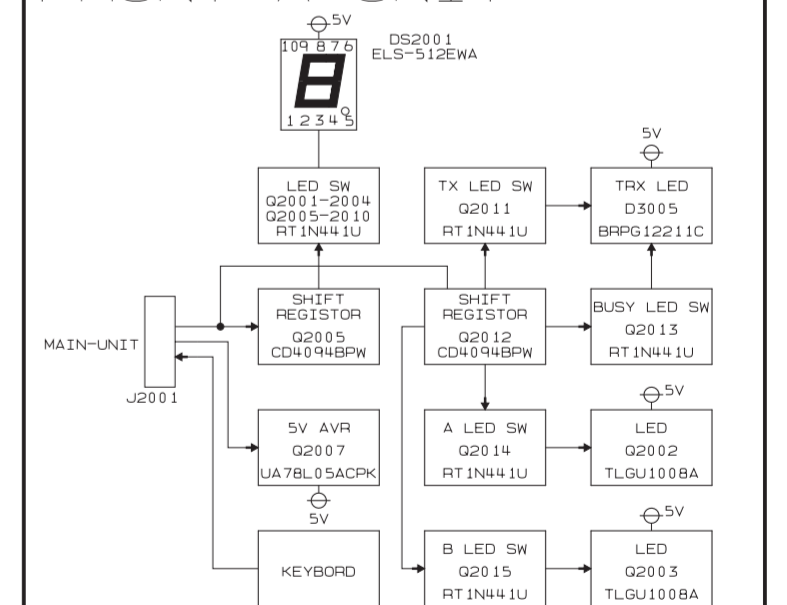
5V

10 9 8 7 6

1 2 3 4 5

DS2001
ELS-512EWA

LED SW
Q2001-2004
Q2005-2010
RT1N441U

TX LED SW
Q2011
RT1N441U

5V

TRX LED
D3005
BRPG1221 1C

MAIN-UNIT

J2001

SHIFT
REGISTOR
Q2005
CD4094BPW

SHIFT
REGISTOR
Q2012
CD4094BPW

BUSY LED SW
Q2013
RT1N441U

5V

5V AVR
Q2007
UA78L05ACPK

5V

A LED SW
Q2014
RT1N441U

LED
Q2002
TLGU1008A

5V

KEYBORD

B LED SW
Q2015
RT1N441U

5V

LED
Q2003
TLGU1008A